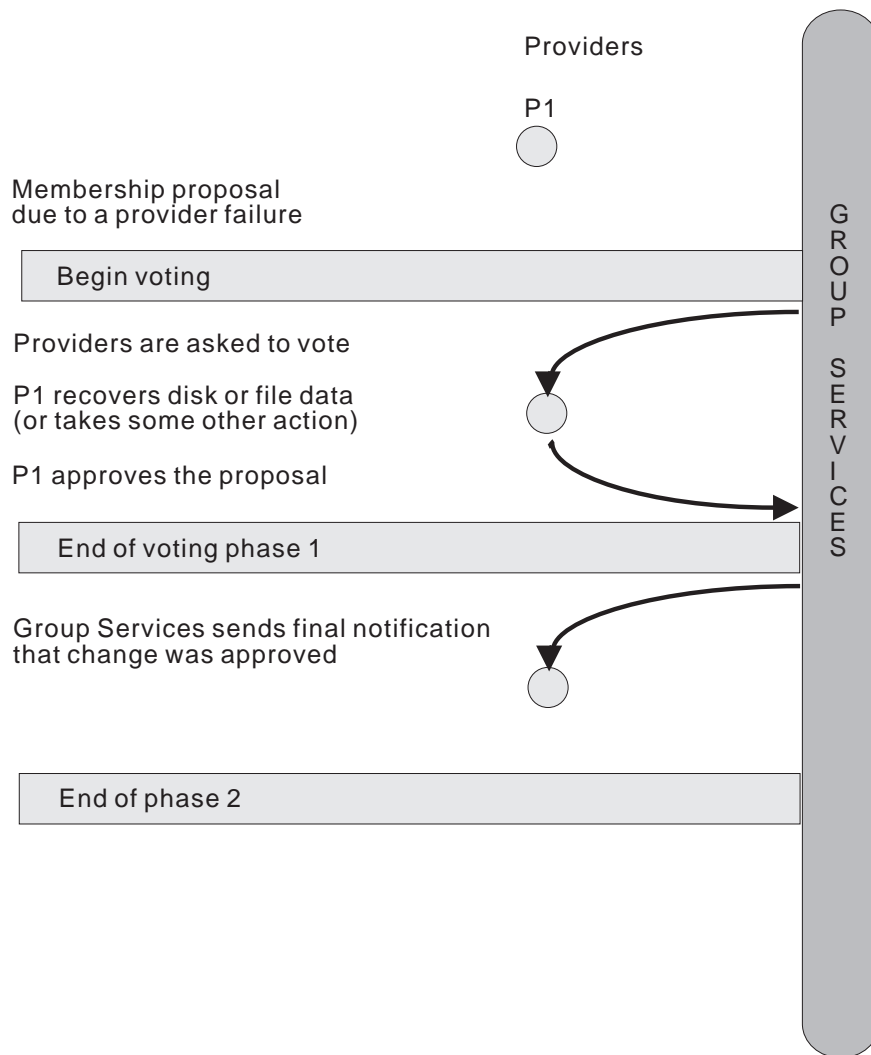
Providers

P1

Membership proposal due to a provider failure

Begin voting

Providers are asked to vote

P1 recovers disk or file data (or takes some other action)

P1 approves the proposal

End of voting phase 1

Group Services sends final notification that change was approved

End of phase 2

GROUP SERVICES